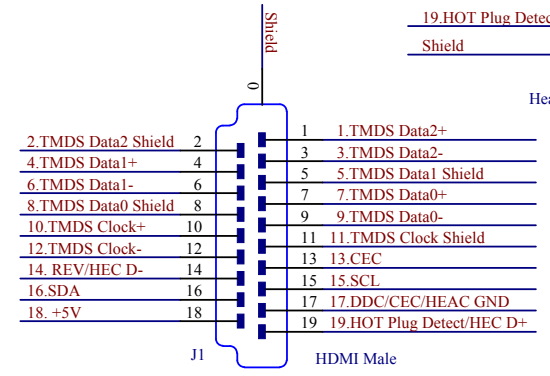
Shield

0

19.HOT Plug Detec

Shield

Hea

2.TMDS Data2 Shield 2
4.TMDS Data1+ 4
6.TMDS Data1- 6
8.TMDS Data0 Shield 8
10.TMDS Clock+ 10
12.TMDS Clock- 12
14. REV/HEC D- 14
16.SDA 16
18. +5V 18

1 1.TMDS Data2+
3 3.TMDS Data2-
5 5.TMDS Data1 Shield
7 7.TMDS Data0+
9 9.TMDS Data0-
11 11.TMDS Clock Shield
13 13.CEC
15 15.SCL
17 17.DDC/CEC/HEAC GND
19 19.HOT Plug Detect/HEC D+

J1

HDMI Male